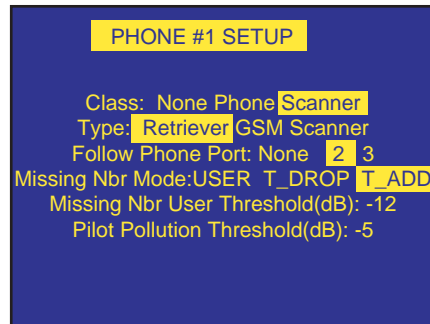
PHONE #1 SETUP

Class: None Phone Scanner
Type: Retriever GSM Scanner
Follow Phone Port: None 2 3
Missing Nbr Mode:USER T_DROP T_ADD
Missing Nbr User Threshold(dB): -12
Pilot Pollution Threshold(dB): -5